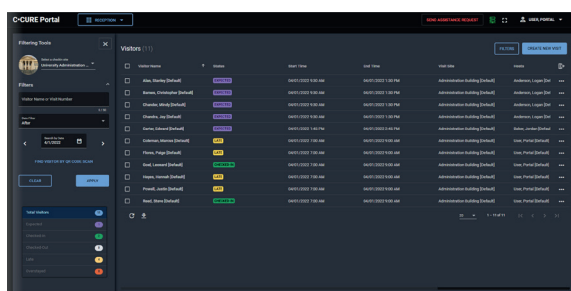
C•CURE Portal RECEPTION

SEND ASSISTANCE REQUEST USER, PORTAL

Filtering Tools

Select a visitor site
University Administration...

Filters

Visitor Name or Visit Number

Start Time
After

Search by Date
4/1/2022

FIND VISITOR BY QR CODE SCAN

CLEAR APPLY

Total Visitors

Visitors (11)

FILTERS CREATE NEW VISIT

| | Visitor Name | Status | Start Time | End Time | Visit Site | Hosts |
|---|---|---|---|---|---|---|
| | Alan, Stanley [Default] | EXPECTED | 04/01/2022 9:30 AM | 04/01/2022 1:30 PM | Administration Building [Default] | Anderson, Logan [Def |
| | Barnes, Christopher [Default] | EXPECTED | 04/01/2022 9:30 AM | 04/01/2022 1:30 PM | Administration Building [Default] | Anderson, Logan [Def |
| | Chandar, Mindy [Default] | EXPECTED | 04/01/2022 9:30 AM | 04/01/2022 1:30 PM | Administration Building [Default] | Anderson, Logan [Def |
| | Chandar, Raj [Default] | EXPECTED | 04/01/2022 9:30 AM | 04/01/2022 1:30 PM | Administration Building [Default] | Anderson, Logan [Def |
| | Carter, Edward [Default] | EXPECTED | 04/01/2022 1:40 PM | 04/01/2022 2:40 PM | Administration Building [Default] | Bates, Jordan [Defaul |
| | Coleman, Marcus [Default] | LATE | 04/01/2022 7:00 AM | 04/01/2022 9:00 AM | Administration Building [Default] | User, Portal [Default] |
| | Flores, Paige [Default] | LATE | 04/01/2022 7:00 AM | 04/01/2022 9:00 AM | Administration Building [Default] | User, Portal [Default] |
| | Greif, Leonard [Default] | CHECKED IN | 04/01/2022 7:00 AM | 04/01/2022 9:00 AM | Administration Building [Default] | User, Portal [Default] |
| | Hayes, Hannah [Default] | LATE | 04/01/2022 7:00 AM | 04/01/2022 9:00 AM | Administration Building [Default] | User, Portal [Default] |
| | Powell, Justin [Default] | LATE | 04/01/2022 7:00 AM | 04/01/2022 9:00 AM | Administration Building [Default] | User, Portal [Default] |
| | Reed, Steve [Default] | CHECKED IN | 04/01/2022 7:00 AM | 04/01/2022 9:00 AM | Administration Building [Default] | User, Portal [Default] |

1 - 11 of 11